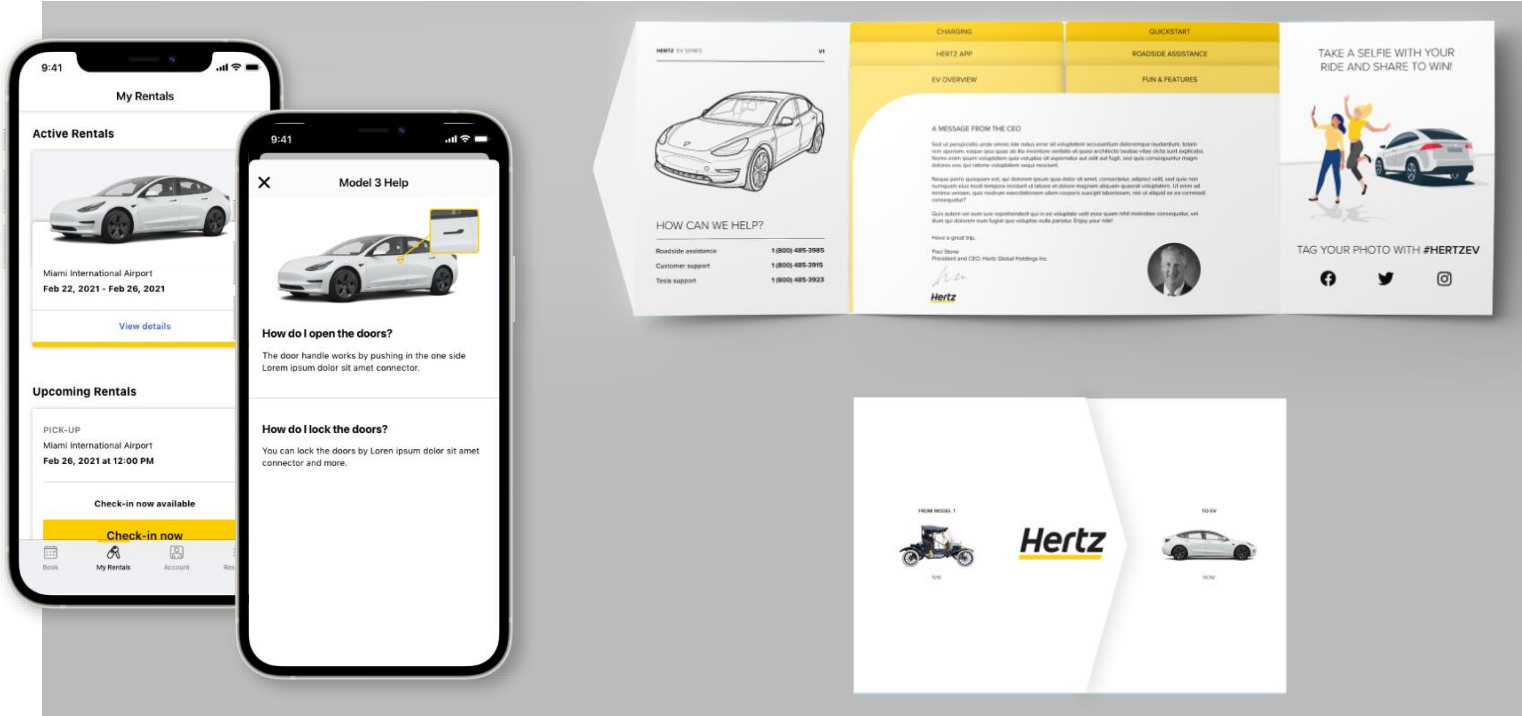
9:41

My Rentals

Active Rentals

Miami International Airport
Feb 22, 2021 - Feb 26, 2021

View details

Upcoming Rentals

PICK-UP
Miami International Airport
Feb 26, 2021 at 12:00 PM

Check-in now available

Check-in now

Book
My Rentals
Account
Res

9:41

Model 3 Help

How do I open the doors?

The door handle works by pushing in the one side Lorem ipsum dolor sit amet connector.

How do I lock the doors?

You can lock the doors by Loren ipsum dolor sit amet connector and more.

HERTZ EV SERIES V1

HOW CAN WE HELP?

| | |
|---|---|
| Roadside assistance | 1 (800) 485-3985 |
| Customer support | 1 (800) 485-3915 |
| Tesla support | 1 (800) 485-3923 |

CHARGING
HERTZ APP
EV OVERVIEW
QUICKSTART
ROADSIDE ASSISTANCE
FUN & FEATURES

A MESSAGE FROM THE CEO

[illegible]

Have a great trip,
Paul Stone
President and CEO, Hertz Global Holdings Inc.

Hertz

TAKE A SELFIE WITH YOUR RIDE AND SHARE TO WIN!

TAG YOUR PHOTO WITH #HERTZEV

FROM MODEL T

1918

Hertz

TO EV

NOW